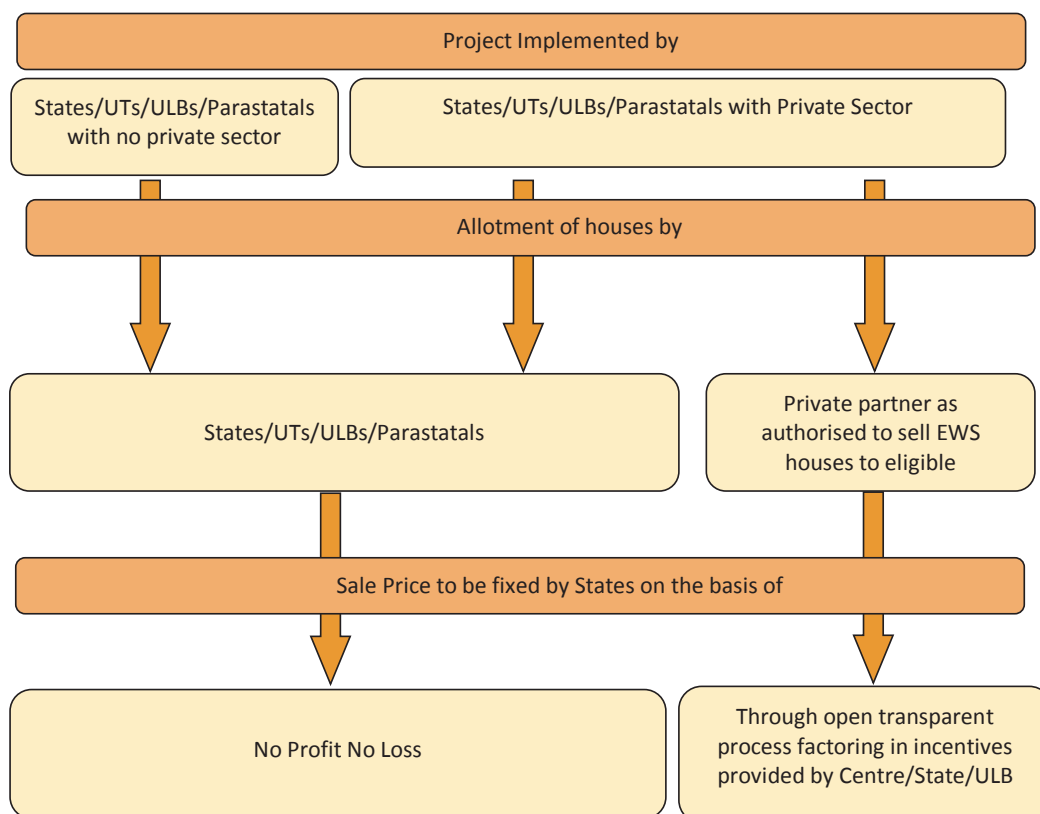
Project Implemented by

States/UTs/ULBs/Parastatals with no private sector

States/UTs/ULBs/Parastatals with Private Sector

Allotment of houses by

States/UTs/ULBs/Parastatals

Private partner as authorised to sell EWS houses to eligible

Sale Price to be fixed by States on the basis of

No Profit No Loss

Through open transparent process factoring in incentives provided by Centre/State/ULB